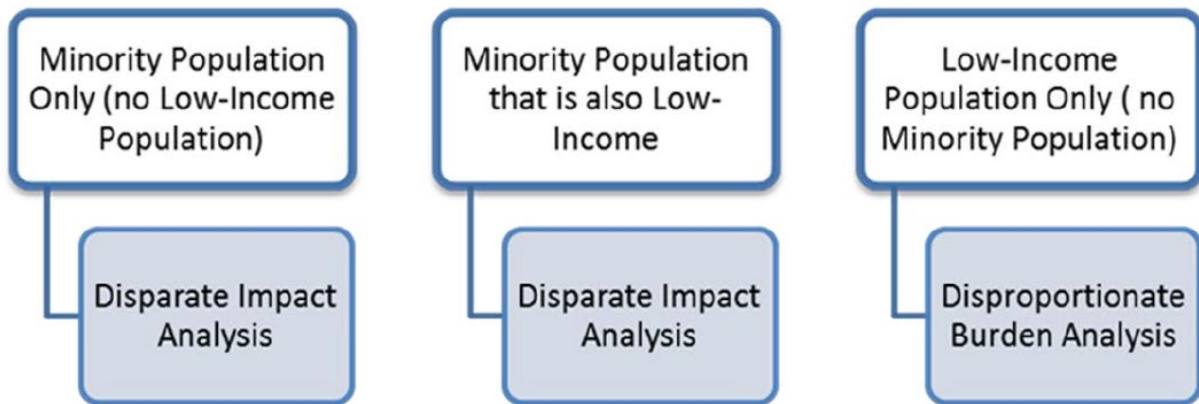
Minority Population Only (no Low-Income Population)

Disparate Impact Analysis

Minority Population that is also Low-Income

Disparate Impact Analysis

Low-Income Population Only ( no Minority Population)

Disproportionate Burden Analysis